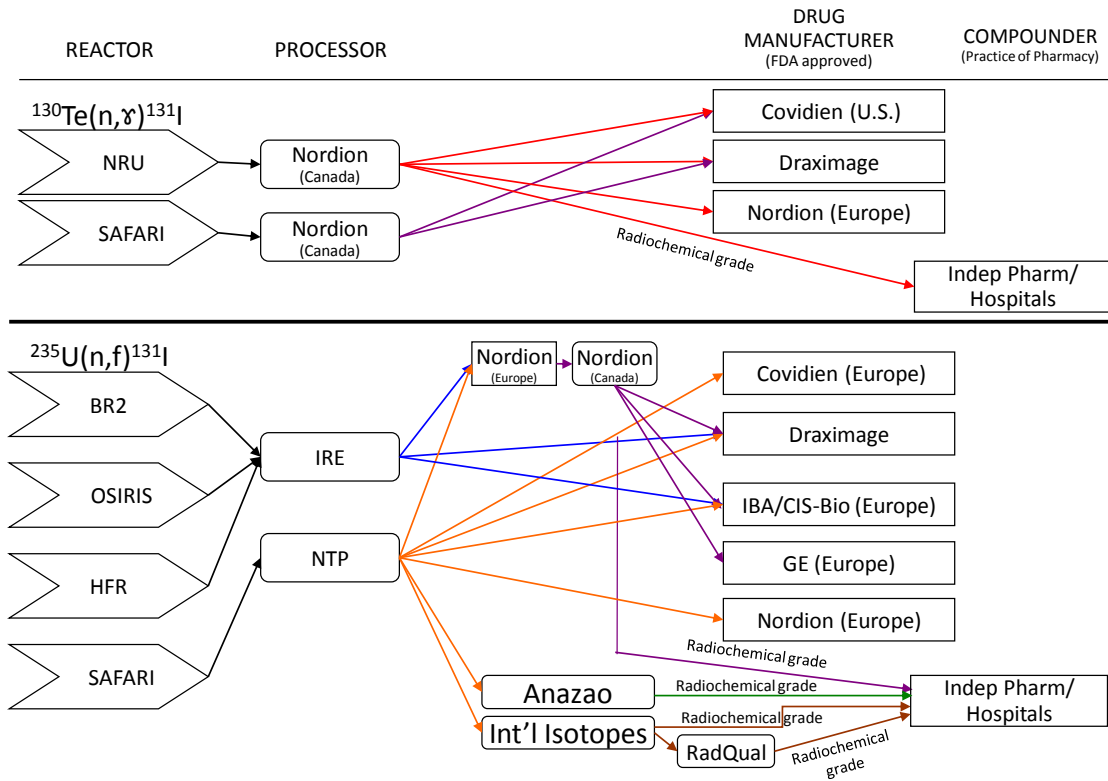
REACTOR

PROCESSOR

DRUG MANUFACTURER (FDA approved)

COMPOUNDER (Practice of Pharmacy)

$^{130}Te(n,\gamma)^{131}I$

NRU

SAFARI

Nordion (Canada)

Nordion (Canada)

Covidien (U.S.)

Draximage

Nordion (Europe)

Radiochemical grade

Indep Pharm/ Hospitals

$^{235}U(n,f)^{131}I$

BR2

OSIRIS

HFR

SAFARI

IRE

NTP

Nordion (Europe)

Nordion (Canada)

Covidien (Europe)

Draximage

IBA/CIS-Bio (Europe)

GE (Europe)

Nordion (Europe)

Radiochemical grade

Anazao

Radiochemical grade

Int'l Isotopes

Radiochemical grade

RadQual

Radiochemical grade

Indep Pharm/ Hospitals